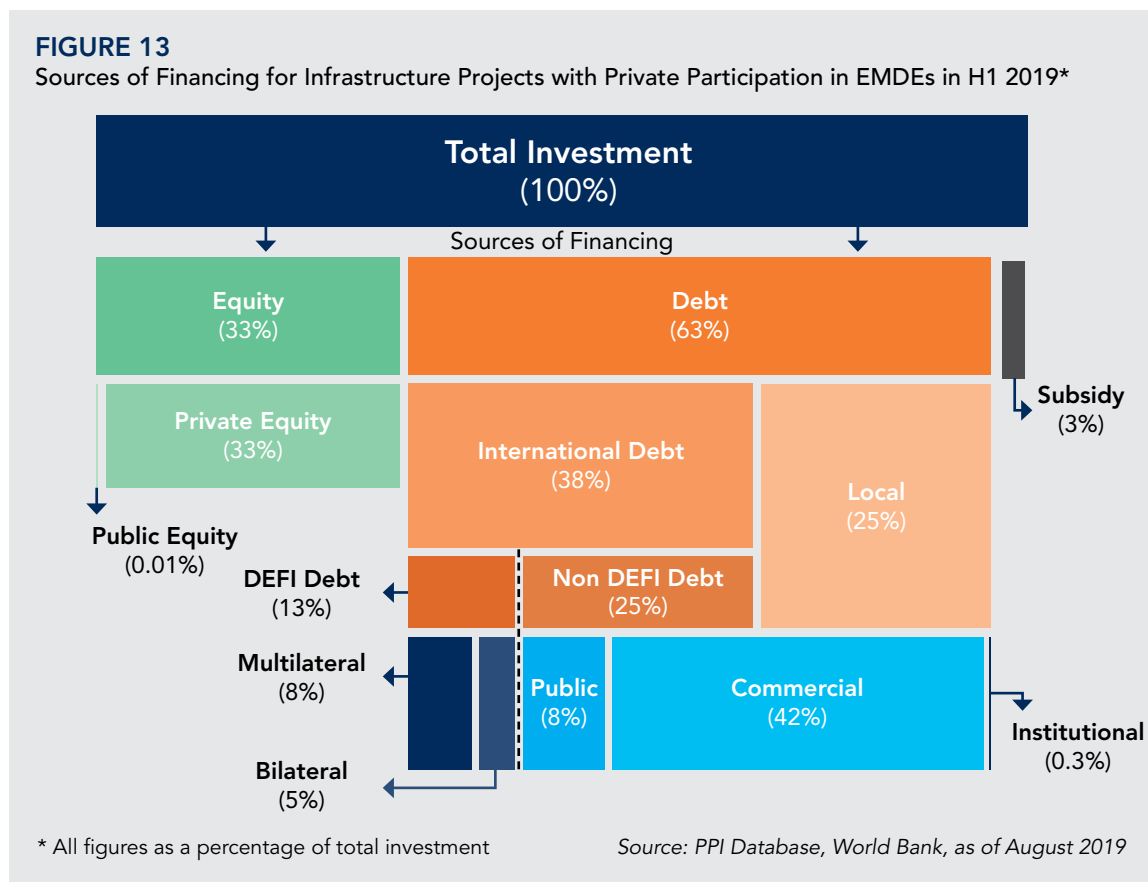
FIGURE 13
Sources of Financing for Infrastructure Projects with Private Participation in EMDEs in H1 2019*

Total Investment
(100%)

Sources of Financing

Equity
(33%)

Debt
(63%)

Subsidy
(3%)

Private Equity
(33%)

Public Equity
(0.01%)

International Debt
(38%)

Local
(25%)

DEFI Debt
(13%)

Non DEFI Debt
(25%)

Multilateral
(8%)

Public
(8%)

Commercial
(42%)

Institutional
(0.3%)

Bilateral
(5%)

* All figures as a percentage of total investment

Source: PPI Database, World Bank, as of August 2019